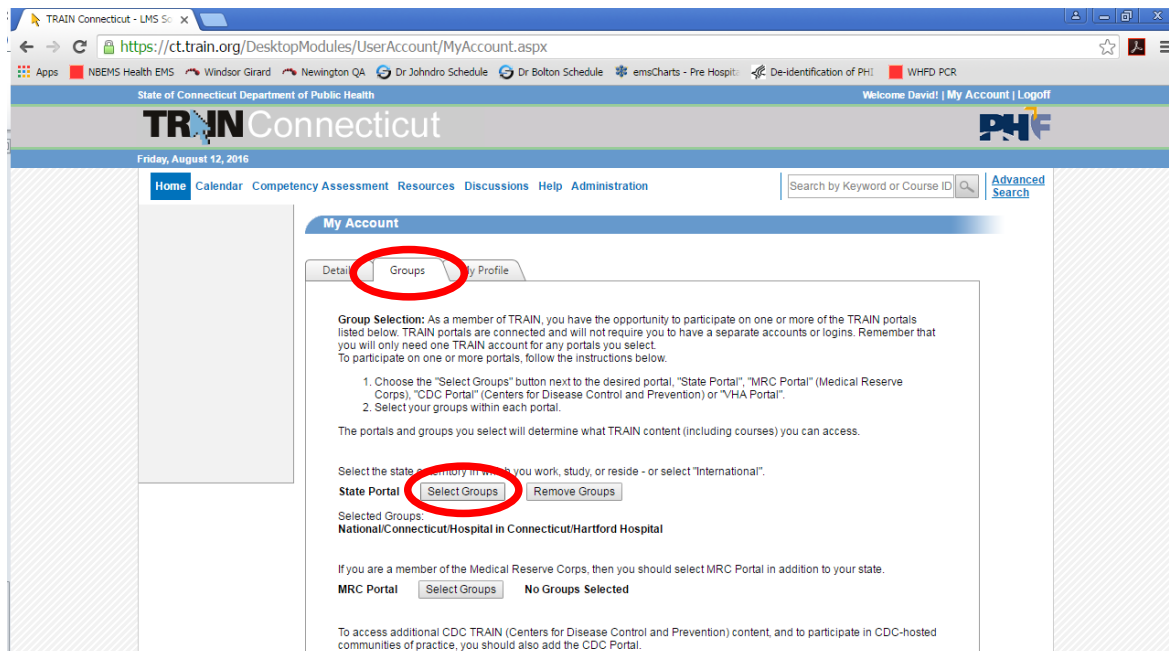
TRAIN Connecticut - LMS Sc ×

https://ct.train.org/DesktopModules/UserAccount/MyAccount.aspx

Apps NBEMS Health EMS Windsor Girard Newington QA Dr Johndro Schedule Dr Bolton Schedule emsCharts - Pre Hospit De-identification of PHI WHFD PCR

State of Connecticut Department of Public Health

Welcome David! | My Account | Logoff

TRAIN Connecticut

PHF

Friday, August 12, 2016

Home Calendar Competency Assessment Resources Discussions Help Administration

Search by Keyword or Course ID

Advanced Search

My Account

Detail Groups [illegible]y Profile

Group Selection: As a member of TRAIN, you have the opportunity to participate on one or more of the TRAIN portals listed below. TRAIN portals are connected and will not require you to have a separate accounts or logins. Remember that you will only need one TRAIN account for any portals you select.
To participate on one or more portals, follow the instructions below.

1. Choose the "Select Groups" button next to the desired portal, "State Portal", "MRC Portal" (Medical Reserve Corps), "CDC Portal" (Centers for Disease Control and Prevention) or "VHA Portal".
2. Select your groups within each portal.

The portals and groups you select will determine what TRAIN content (including courses) you can access.

Select the state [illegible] in which you work, study, or reside - or select "International".

State Portal Select Groups Remove Groups

Selected Groups:
National/Connecticut/Hospital in Connecticut/Hartford Hospital

If you are a member of the Medical Reserve Corps, then you should select MRC Portal in addition to your state.

MRC Portal Select Groups No Groups Selected

To access additional CDC TRAIN (Centers for Disease Control and Prevention) content, and to participate in CDC-hosted communities of practice, you should also add the CDC Portal.